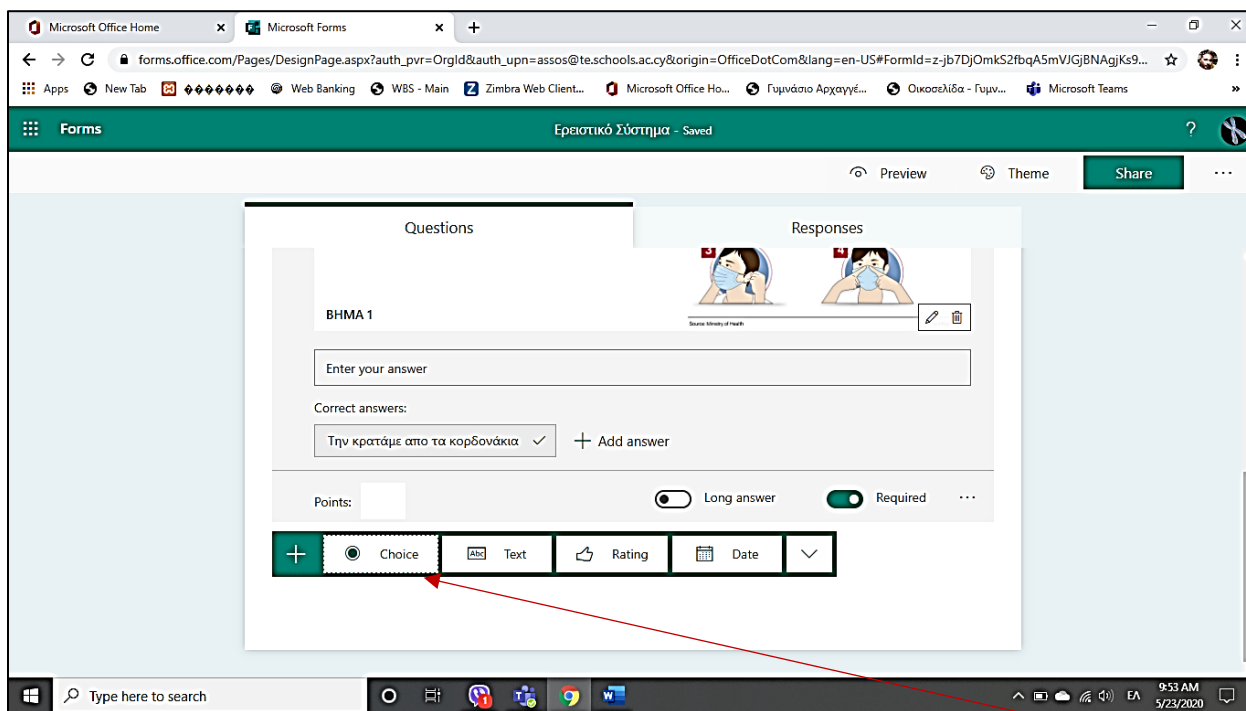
Microsoft Office Home × Microsoft Forms × +

forms.office.com/Pages/DesignPage.aspx?auth_pvr=OrgId&auth_upn=assos@te.schools.ac.cy&origin=OfficeDotCom&lang=en-US#FormId=z-jb7DjOmkS2fbqA5mVJGjBNAgjKs9...

Apps New Tab ������� Web Banking WBS - Main Zimbra Web Client... Microsoft Office Ho... Γυμνάσιο Αρχαγγέ... Οικοσελίδα - Γυμν... Microsoft Teams »

Forms Ερειστικό Σύστημα - Saved ?

Preview Theme Share ···

Questions Responses

3 4

ΒΗΜΑ 1

Source: Ministry of Health

Enter your answer

Correct answers:

Την κρατάμε απο τα κορδονάκια

+ Add answer

Points:

Long answer Required ···

+ Choice Text Rating Date

Type here to search

ΕΛ 9:53 AM 5/23/2020